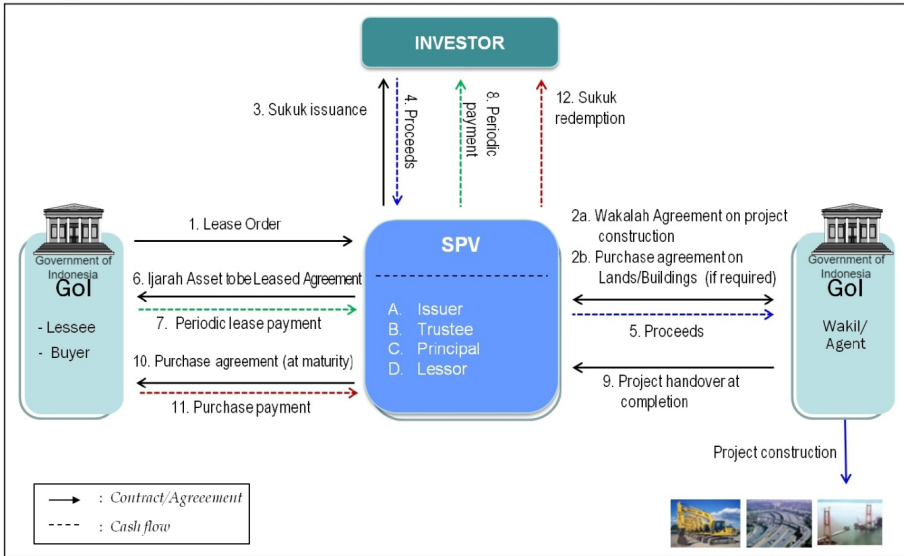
INVESTOR

3. Sukuk issuance

4. Proceeds

8. Periodic payment

12. Sukuk redemption

Government of Indonesia
GoI
- Lessee
- Buyer

1. Lease Order

6. Ijarah Asset tobe Leased Agreement

7. Periodic lease payment

10. Purchase agreement (at maturity)

11. Purchase payment

SPV
A. Issuer
B. Trustee
C. Principal
D. Lessor

2a. Wakalah Agreement on project construction
2b. Purchase agreement on Lands/Buildings (if required)

5. Proceeds

9. Project handover at completion

Government of Indonesia
GoI
Wakil/ Agent

Project construction

: Contract/Agreement
: Cash flow